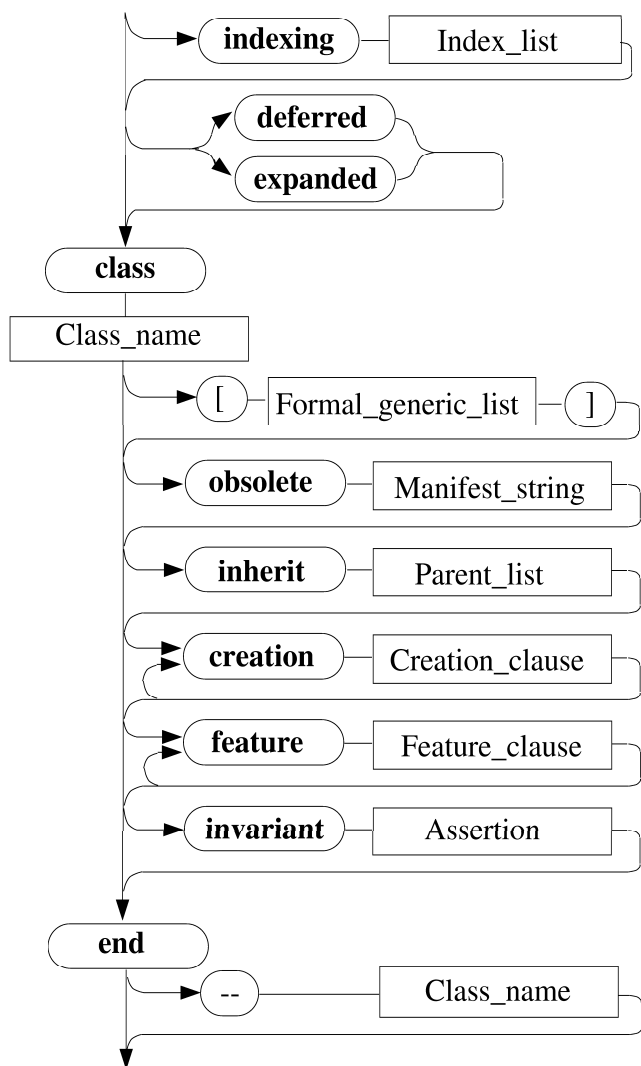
indexing
Index_list
deferred
expanded
class
Class_name
[
Formal_generic_list
]
obsolete
Manifest_string
inherit
Parent_list
creation
Creation_clause
feature
Feature_clause
invariant
Assertion
end
--
Class_name